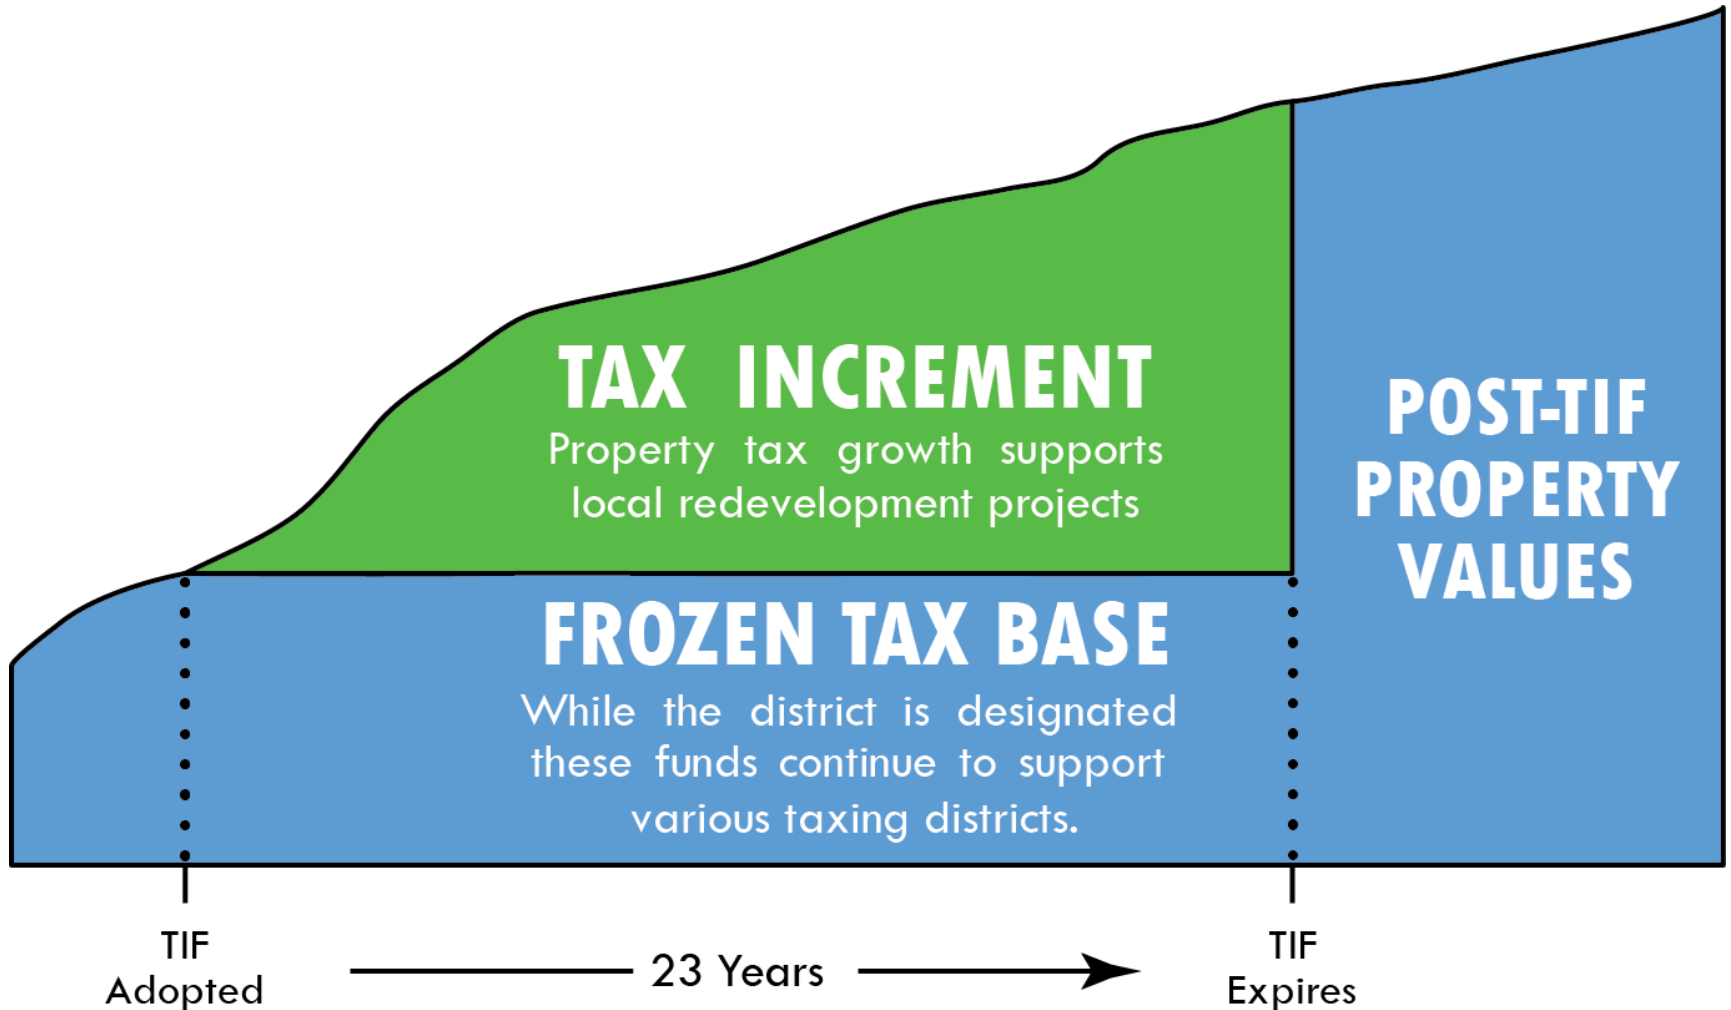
TAX INCREMENT
Property tax growth supports local redevelopment projects

POST-TIF PROPERTY VALUES

FROZEN TAX BASE
While the district is designated these funds continue to support various taxing districts.

TIF Adopted

23 Years

TIF Expires